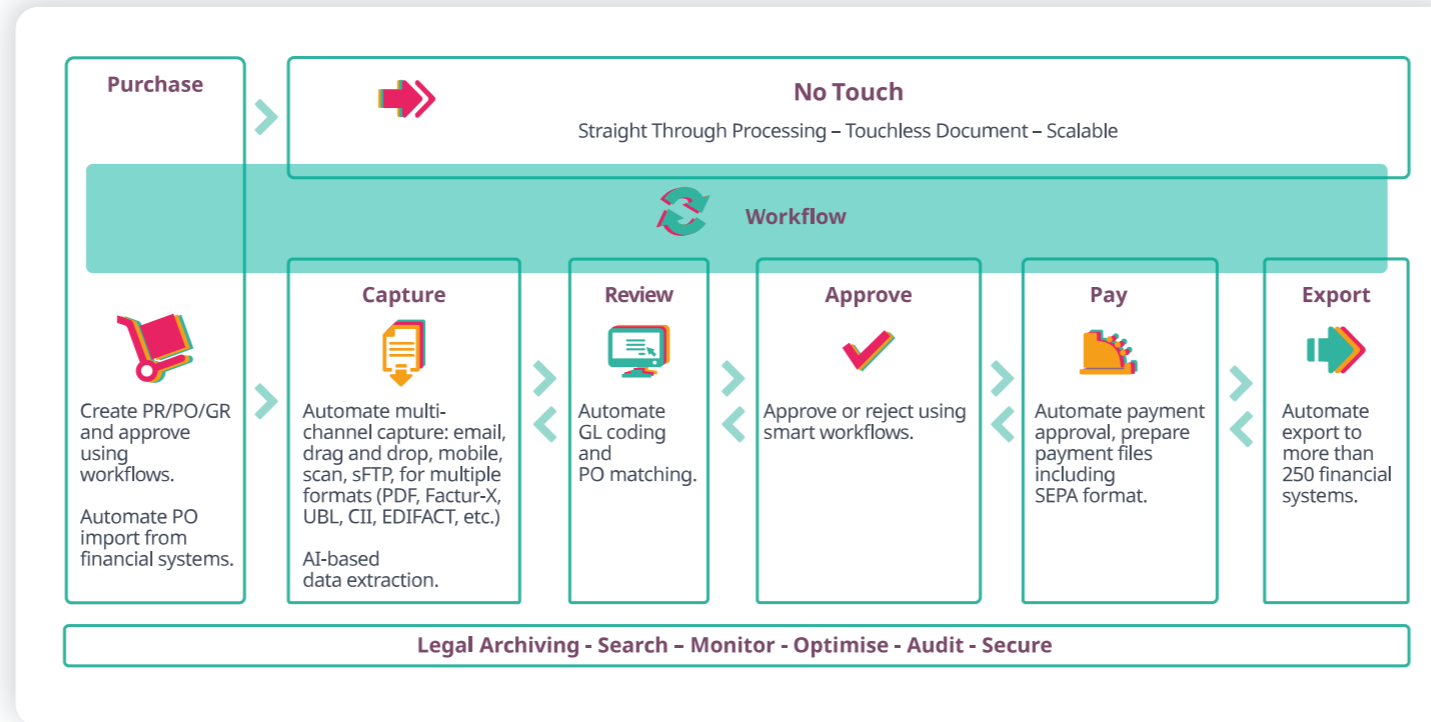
Purchase

No Touch

Straight Through Processing – Touchless Document – Scalable

Workflow

Capture

Review

Approve

Pay

Export

Create PR/PO/GR and approve using workflows.

Automate PO import from financial systems.

Automate multi-channel capture: email, drag and drop, mobile, scan, sFTP, for multiple formats (PDF, Factur-X, UBL, CII, EDIFACT, etc.)

AI-based data extraction.

Automate GL coding and PO matching.

Approve or reject using smart workflows.

Automate payment approval, prepare payment files including SEPA format.

Automate export to more than 250 financial systems.

Legal Archiving - Search – Monitor - Optimise - Audit - Secure